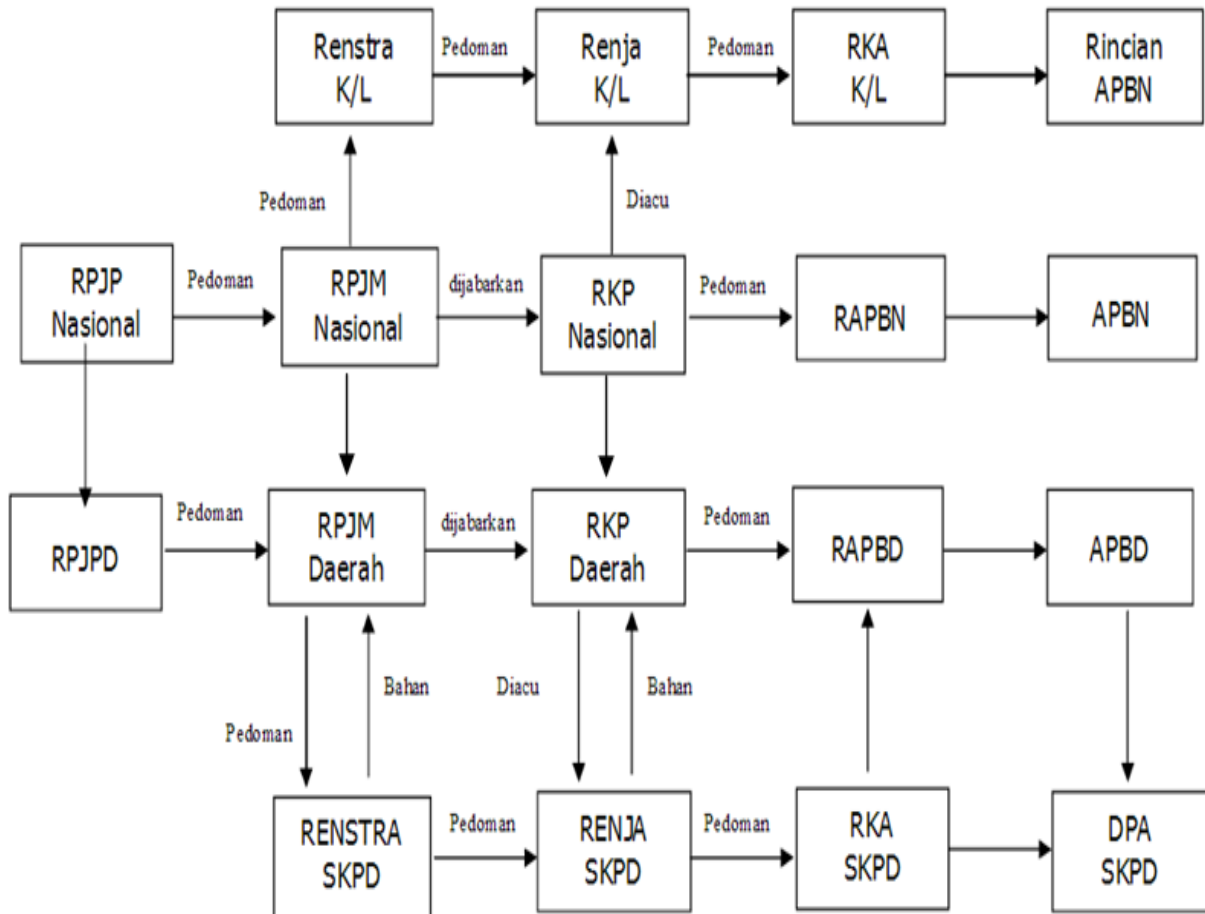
Renstra K/L

Pedoman

Renja K/L

Pedoman

RKA K/L

Rincian APBN

Pedoman

Diacu

RPJP Nasional

Pedoman

RPJM Nasional

dijabarkan

RKP Nasional

Pedoman

RAPBN

APBN

RPJPD

Pedoman

RPJM Daerah

dijabarkan

RKP Daerah

Pedoman

RAPBD

APBD

Bahan

Diacu

Bahan

Pedoman

RENSTRA SKPD

Pedoman

RENJA SKPD

Pedoman

RKA SKPD

DPA SKPD